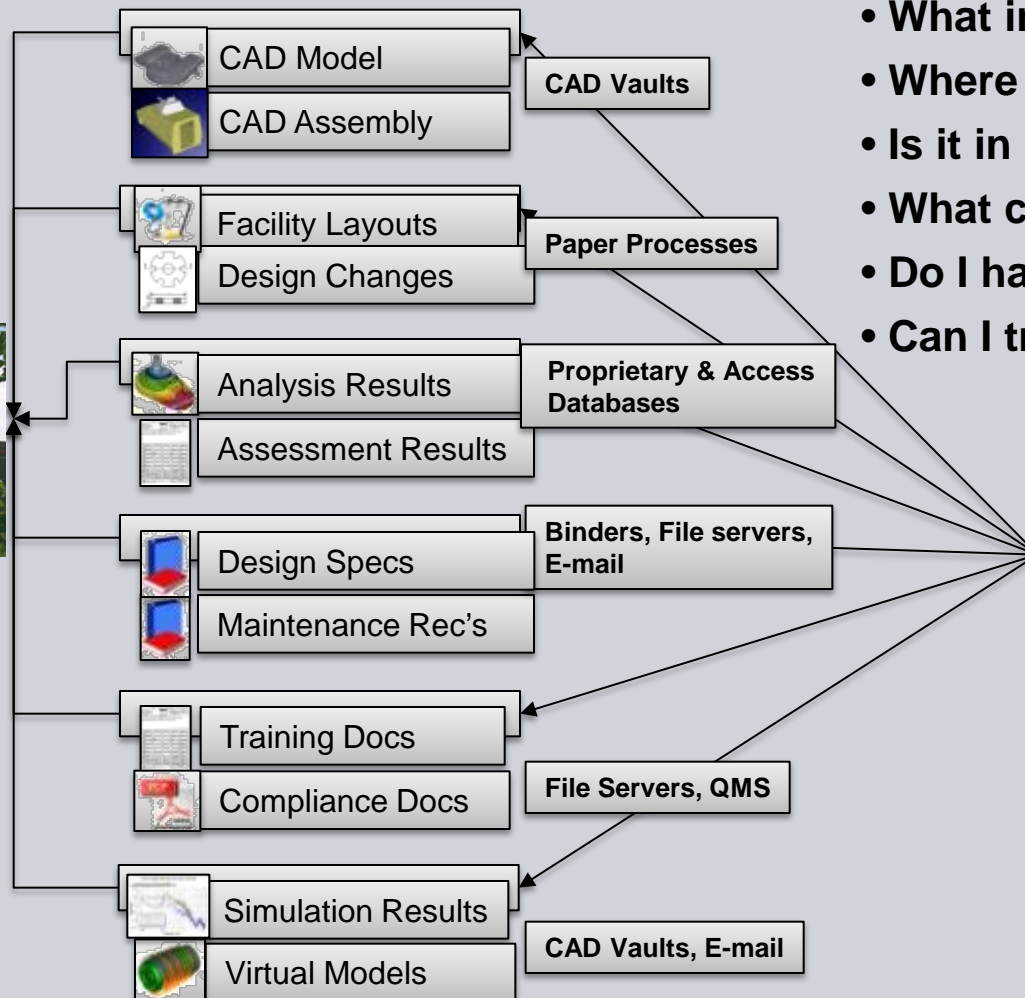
CAD Model
CAD Assembly
CAD Vaults

Facility Layouts
Design Changes
Paper Processes

Analysis Results
Assessment Results
Proprietary & Access Databases

Design Specs
Maintenance Rec's
Binders, File servers, E-mail

Training Docs
Compliance Docs
File Servers, QMS

Simulation Results
Virtual Models
CAD Vaults, E-mail

• What in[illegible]
• Where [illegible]
• Is it in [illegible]
• What c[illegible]
• Do I ha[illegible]
• Can I tr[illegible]